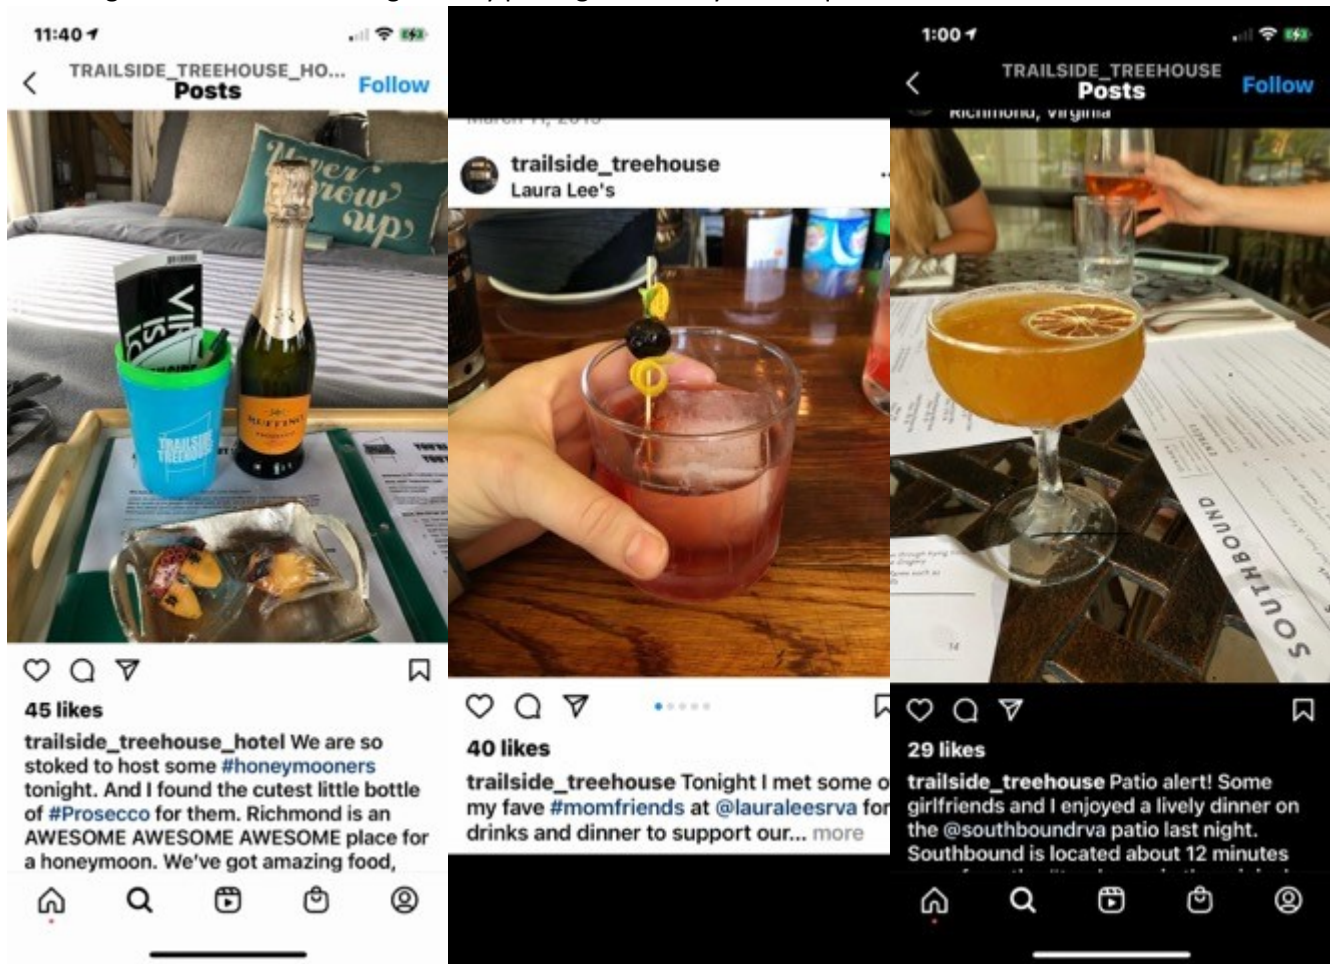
11:40

TRAILSIDE_TREEHOUSE_HO...
Posts
Follow

Never grow up

TRAILSIDE TREEHOUSE

RUFFINO

45 likes

trailside_treehouse_hotel We are so stoked to host some #honeymooners tonight. And I found the cutest little bottle of #Prosecco for them. Richmond is an AWESOME AWESOME AWESOME place for a honeymoon. We've got amazing food,

trailside_treehouse
Laura Lee's

40 likes

trailside_treehouse Tonight I met some o my fave #momfriends at @lauraleesrva for drinks and dinner to support our... more

1:00

TRAILSIDE_TREEHOUSE
Posts
Follow
Richmond, Virginia

SOUTHBOUND

29 likes

trailside_treehouse Patio alert! Some girlfriends and I enjoyed a lively dinner on the @southboundrva patio last night. Southbound is located about 12 minutes